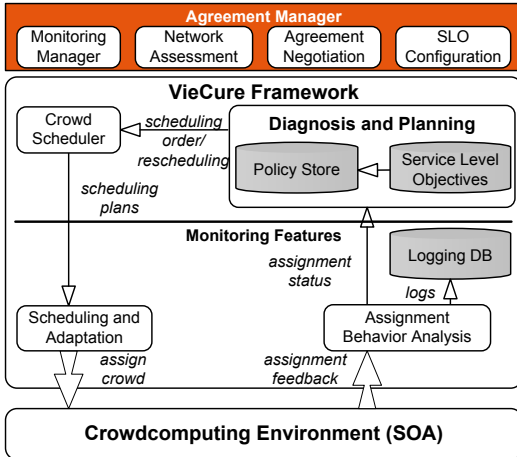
Agreement Manager

Monitoring Manager

Network Assessment

Agreement Negotiation

SLO Configuration

VieCure Framework

Crowd Scheduler

scheduling order/ rescheduling

Diagnosis and Planning

Policy Store

Service Level Objectives

scheduling plans

Monitoring Features

assignment status

Logging DB

logs

Scheduling and Adaptation

Assignment Behavior Analysis

assign crowd

assignment feedback

Crowdcomputing Environment (SOA)